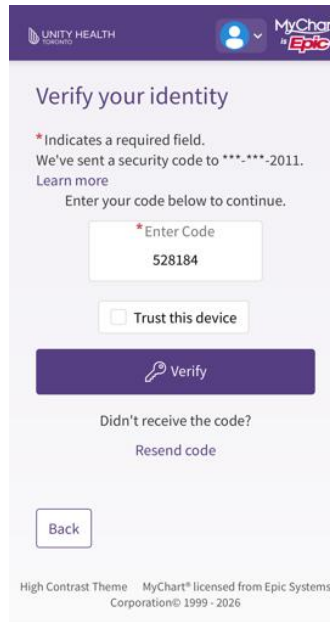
UNITY HEALTH
TORONTO

MyChart
by Epic

Verify your identity

*Indicates a required field.
We've sent a security code to ***-***-2011.
Learn more
Enter your code below to continue.

*Enter Code
528184

Trust this device

Verify

Didn't receive the code?
Resend code

Back

High Contrast Theme MyChart® licensed from Epic Systems Corporation© 1999 - 2026